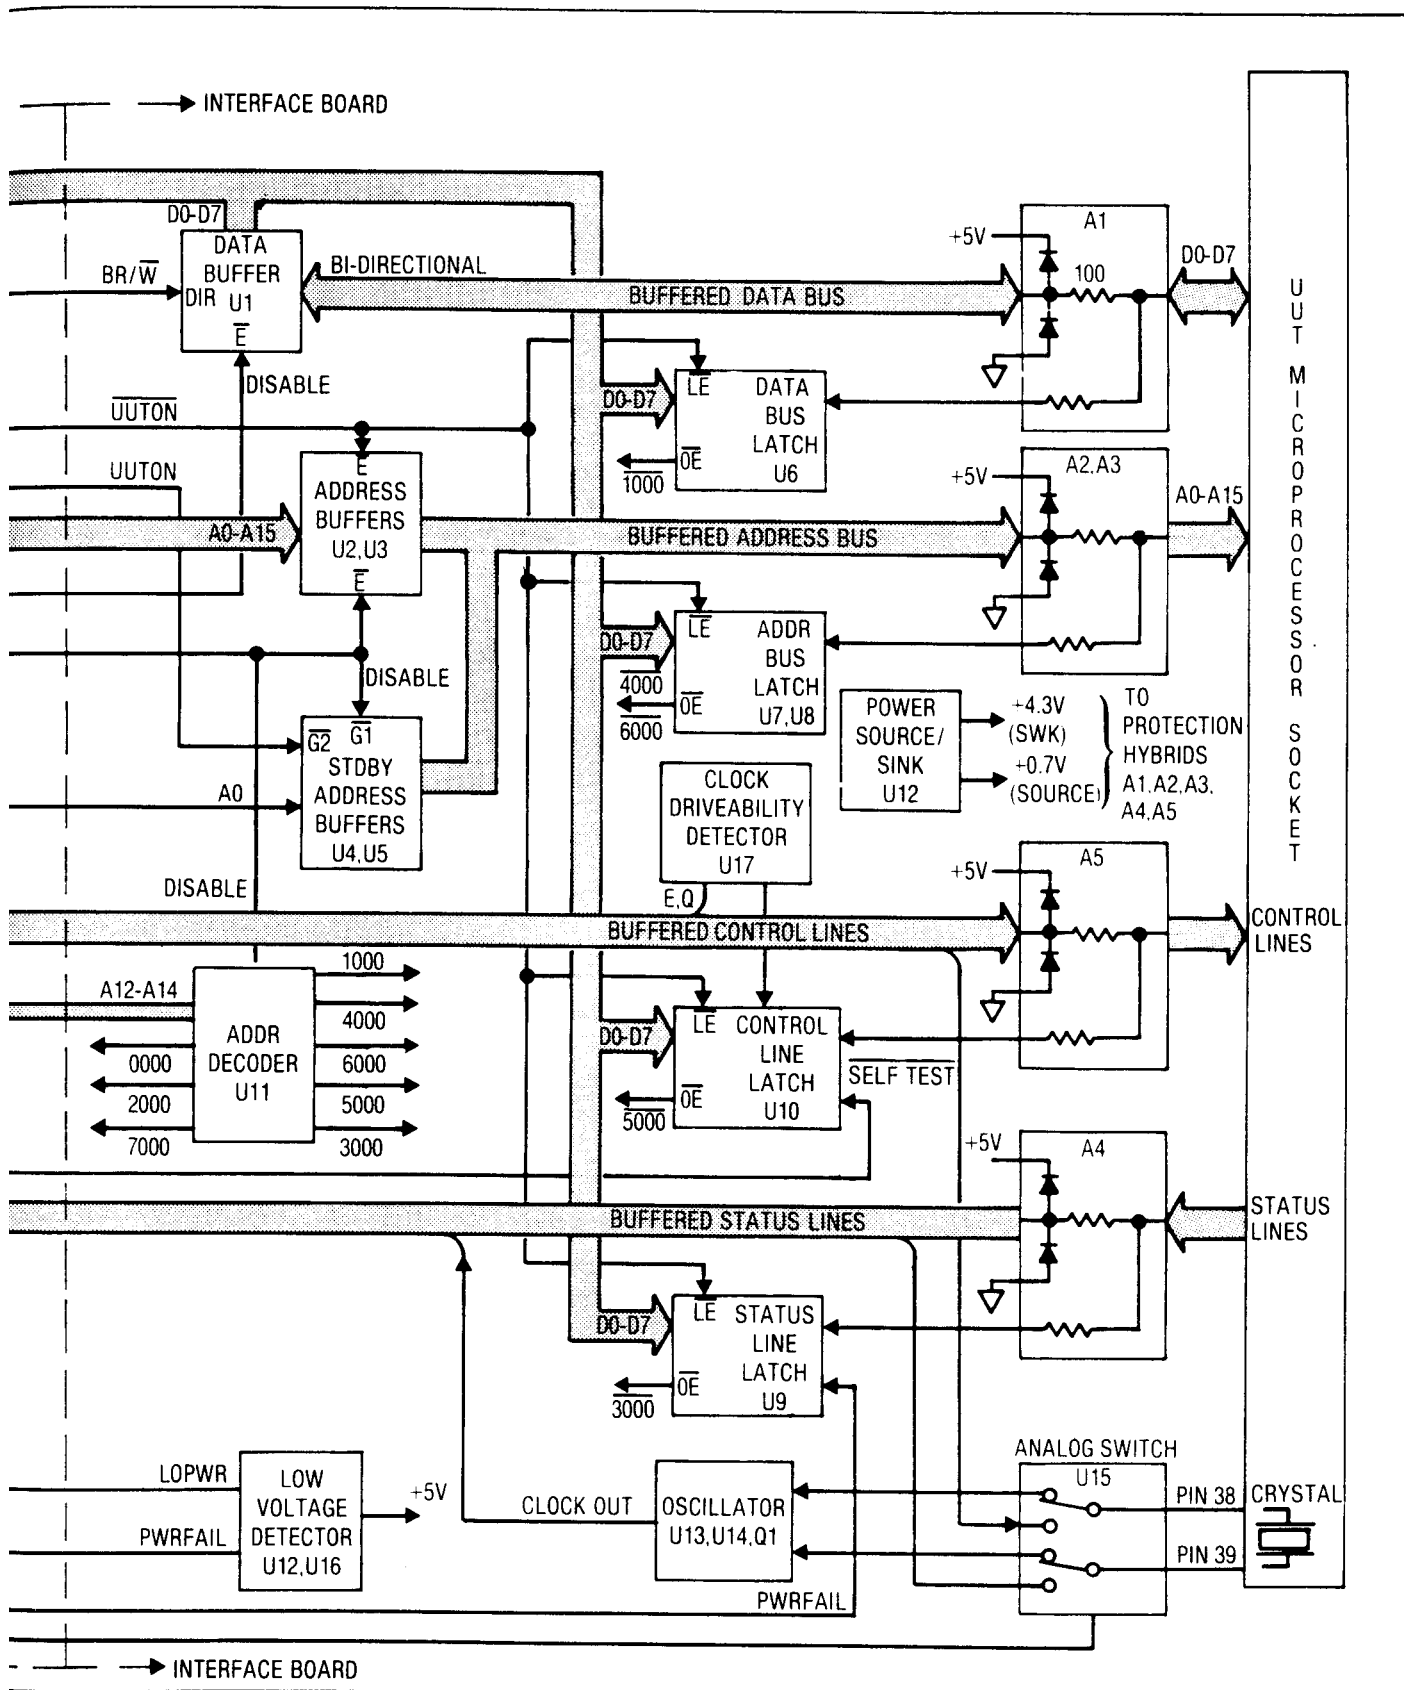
INTERFACE BOARD

D0-D7
DATA BUFFER U1
BR/$\overline{W}$
DIR
$\overline{E}$
BI-DIRECTIONAL
BUFFERED DATA BUS
DISABLE
+5V
A1
100
D0-D7

$\overline{UUTON}$
D0-D7
$\overline{LE}$
DATA BUS LATCH U6
$\overline{OE}$
$\overline{1000}$

UUTON
$\overline{E}$
ADDRESS BUFFERS U2,U3
$\overline{E}$
A0-A15
BUFFERED ADDRESS BUS
+5V
A2,A3
A0-A15

D0-D7
$\overline{LE}$
ADDR BUS LATCH U7,U8
$\overline{OE}$
$\overline{4000}$
$\overline{6000}$
DISABLE

$\overline{G2}$ $\overline{G1}$
STDBY ADDRESS BUFFERS U4,U5
A0

POWER SOURCE/ SINK U12
+4.3V (SWK)
+0.7V (SOURCE)
TO PROTECTION HYBRIDS A1,A2,A3, A4,A5

CLOCK DRIVEABILITY DETECTOR U17
E,Q

UUT MICROPROCESSOR SOCKET

DISABLE
+5V
A5
BUFFERED CONTROL LINES
CONTROL LINES

A12-A14
ADDR DECODER U11
1000
4000
6000
5000
3000
0000
2000
7000

D0-D7
LE
CONTROL LINE LATCH U10
$\overline{OE}$
$\overline{5000}$
$\overline{SELF\ TEST}$

+5V
A4
BUFFERED STATUS LINES
STATUS LINES

D0-D7
$\overline{LE}$
STATUS LINE LATCH U9
$\overline{OE}$
$\overline{3000}$

ANALOG SWITCH U15
PIN 38
CRYSTAL
PIN 39

LOPWR
PWRFAIL
LOW VOLTAGE DETECTOR U12,U16
+5V
CLOCK OUT
OSCILLATOR U13,U14,Q1
PWRFAIL

INTERFACE BOARD